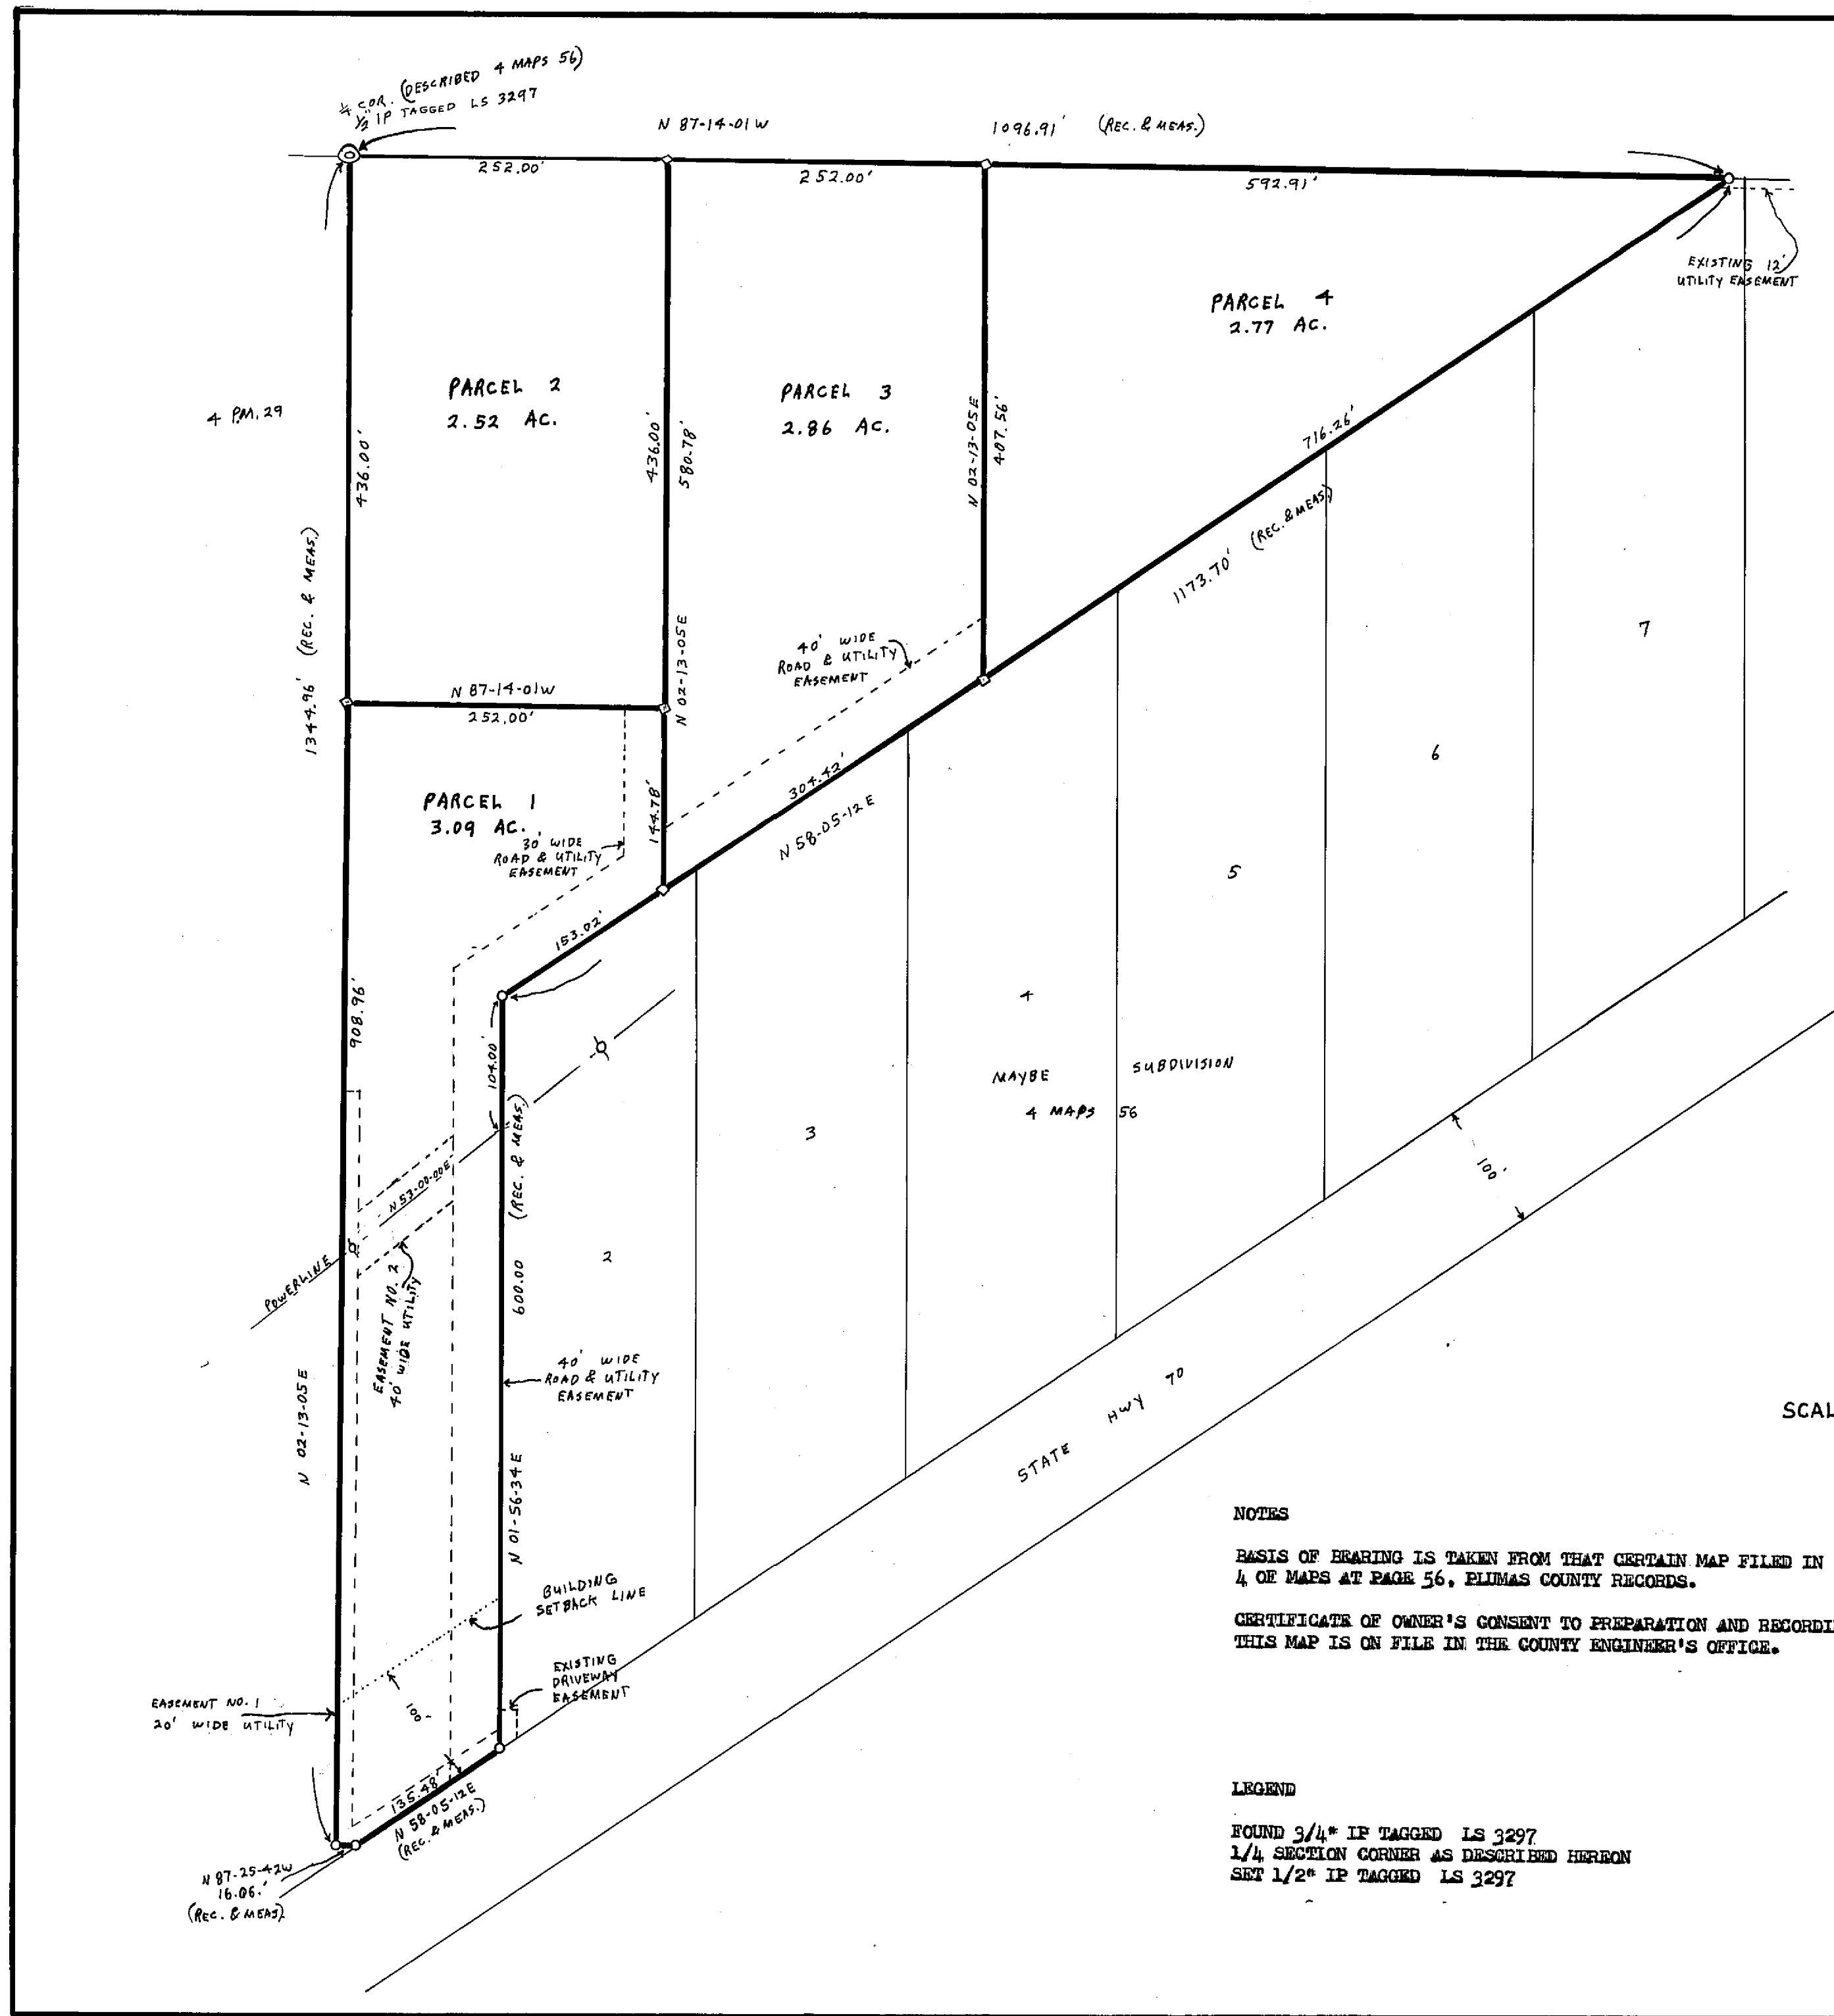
¼ COR. (DESCRIBED 4 MAPS 56)
½ IP TAGGED LS 3297

N 87-14-01 W

1096.91' (REC. & MEAS.)

252.00'

252.00'

592.91'

EXISTING 12' UTILITY EASEMENT

PARCEL 4
2.77 AC.

PARCEL 2
2.52 AC.

PARCEL 3
2.86 AC.

4 P.M. 29

436.00'

436.00'

580.78'

N 02-13-05 E

407.56'

716.26'

1173.70' (REC. & MEAS.)

1344.96' (REC. & MEAS.)

N 02-13-05 E

40' WIDE ROAD & UTILITY EASEMENT

7

N 87-14-01 W

252.00'

6

PARCEL 1
3.09 AC.

144.78'

304.42'

N 58-05-12 E

30' WIDE ROAD & UTILITY EASEMENT

5

153.02'

908.96'

104.00'

4

MAYBE SUBDIVISION
4 MAPS 56

3

100'

N 53-00-00 E

(REC. & MEAS.)

POWERLINE

EASEMENT NO. 2
40' WIDE UTILITY

600.00

2

40' WIDE ROAD & UTILITY EASEMENT

STATE HWY 70

SCAL

N 02-13-05 E

N 01-56-34 E

BUILDING SETBACK LINE

NOTES

BASIS OF BEARING IS TAKEN FROM THAT CERTAIN MAP FILED IN
4 OF MAPS AT PAGE 56, PLUMAS COUNTY RECORDS.

CERTIFICATE OF OWNER'S CONSENT TO PREPARATION AND RECORDI
THIS MAP IS ON FILE IN THE COUNTY ENGINEER'S OFFICE.

EXISTING DRIVEWAY EASEMENT

EASEMENT NO. 1
20' WIDE UTILITY

100'

135.48'

N 58-05-12 E
(REC. & MEAS.)

N 87-25-42 W
16.06'
(REC. & MEAS.)

LEGEND

FOUND 3/4" IP TAGGED LS 3297
1/4 SECTION CORNER AS DESCRIBED HEREON
SET 1/2" IP TAGGED LS 3297